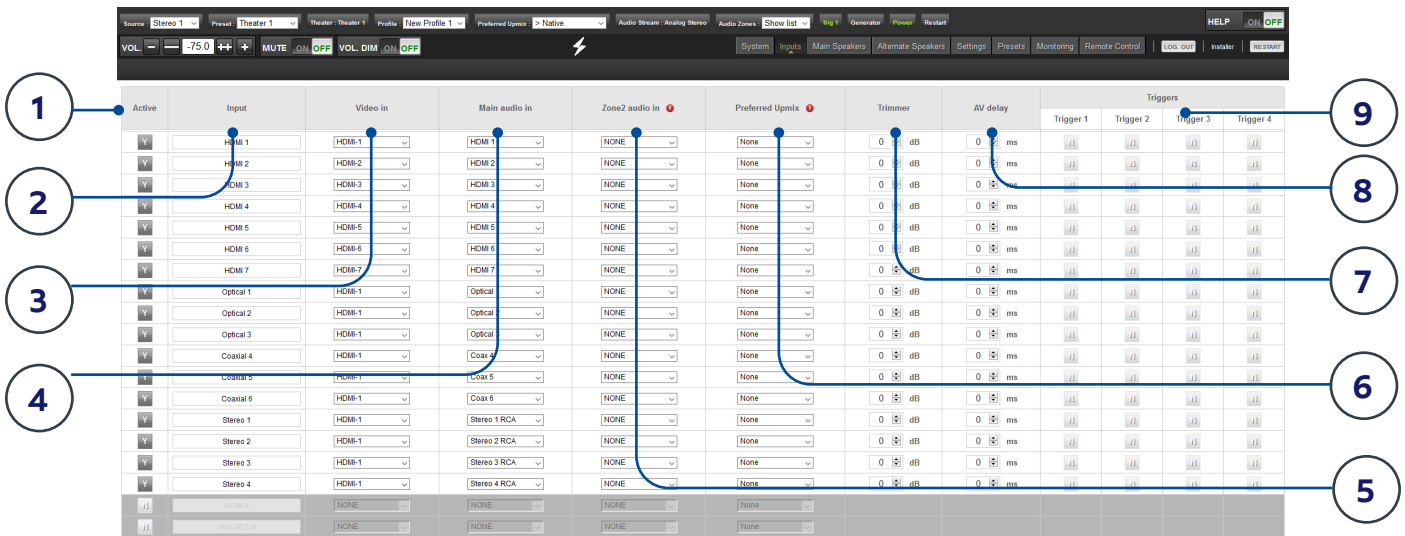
Source : Stereo 1 | Preset : Theater 1 | Theater : Theater 1 | Profile : New Profile 1 | Preferred Upmix : > Native | Audio Stream : Analog Stereo | Audio Zones : Show list | Trig 1 | Generator | Power | Restart | HELP ON OFF

VOL. − — -75.0 ++ + MUTE ON OFF VOL. DIM ON OFF

System | Inputs | Main Speakers | Alternate Speakers | Settings | Presets | Monitoring | Remote Control | LOG. OUT | Installer | RESTART

| Active | Input | Video in | Main audio in | Zone2 audio in | Preferred Upmix | Trimmer | AV delay | Trigger 1 | Trigger 2 | Trigger 3 | Trigger 4 |
|---|---|---|---|---|---|---|---|---|---|---|---|
| Y | HDMI 1 | HDMI-1 | HDMI 1 | NONE | None | 0 dB | 0 ms | | | | |
| Y | HDMI 2 | HDMI-2 | HDMI 2 | NONE | None | 0 dB | 0 ms | | | | |
| Y | HDMI 3 | HDMI-3 | HDMI 3 | NONE | None | 0 dB | 0 ms | | | | |
| Y | HDMI 4 | HDMI-4 | HDMI 4 | NONE | None | 0 dB | 0 ms | | | | |
| Y | HDMI 5 | HDMI-5 | HDMI 5 | NONE | None | 0 dB | 0 ms | | | | |
| Y | HDMI 6 | HDMI-6 | HDMI 6 | NONE | None | 0 dB | 0 ms | | | | |
| Y | HDMI 7 | HDMI-7 | HDMI 7 | NONE | None | 0 dB | 0 ms | | | | |
| Y | Optical 1 | HDMI-1 | Optical | NONE | None | 0 dB | 0 ms | | | | |
| Y | Optical 2 | HDMI-1 | Optical | NONE | None | 0 dB | 0 ms | | | | |
| Y | Optical 3 | HDMI-1 | Optical | NONE | None | 0 dB | 0 ms | | | | |
| Y | Coaxial 4 | HDMI-1 | Coax 4 | NONE | None | 0 dB | 0 ms | | | | |
| Y | Coaxial 5 | HDMI-1 | Coax 5 | NONE | None | 0 dB | 0 ms | | | | |
| Y | Coaxial 6 | HDMI-1 | Coax 6 | NONE | None | 0 dB | 0 ms | | | | |
| Y | Stereo 1 | HDMI-1 | Stereo 1 RCA | NONE | None | 0 dB | 0 ms | | | | |
| Y | Stereo 2 | HDMI-1 | Stereo 2 RCA | NONE | None | 0 dB | 0 ms | | | | |
| Y | Stereo 3 | HDMI-1 | Stereo 3 RCA | NONE | None | 0 dB | 0 ms | | | | |
| Y | Stereo 4 | HDMI-1 | Stereo 4 RCA | NONE | None | 0 dB | 0 ms | | | | |
| | HDMI 8 | NONE | NONE | NONE | None | | | | | | |
| | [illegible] | NONE | NONE | NONE | None | | | | | | |

1 2 3 4 5 6 7 8 9